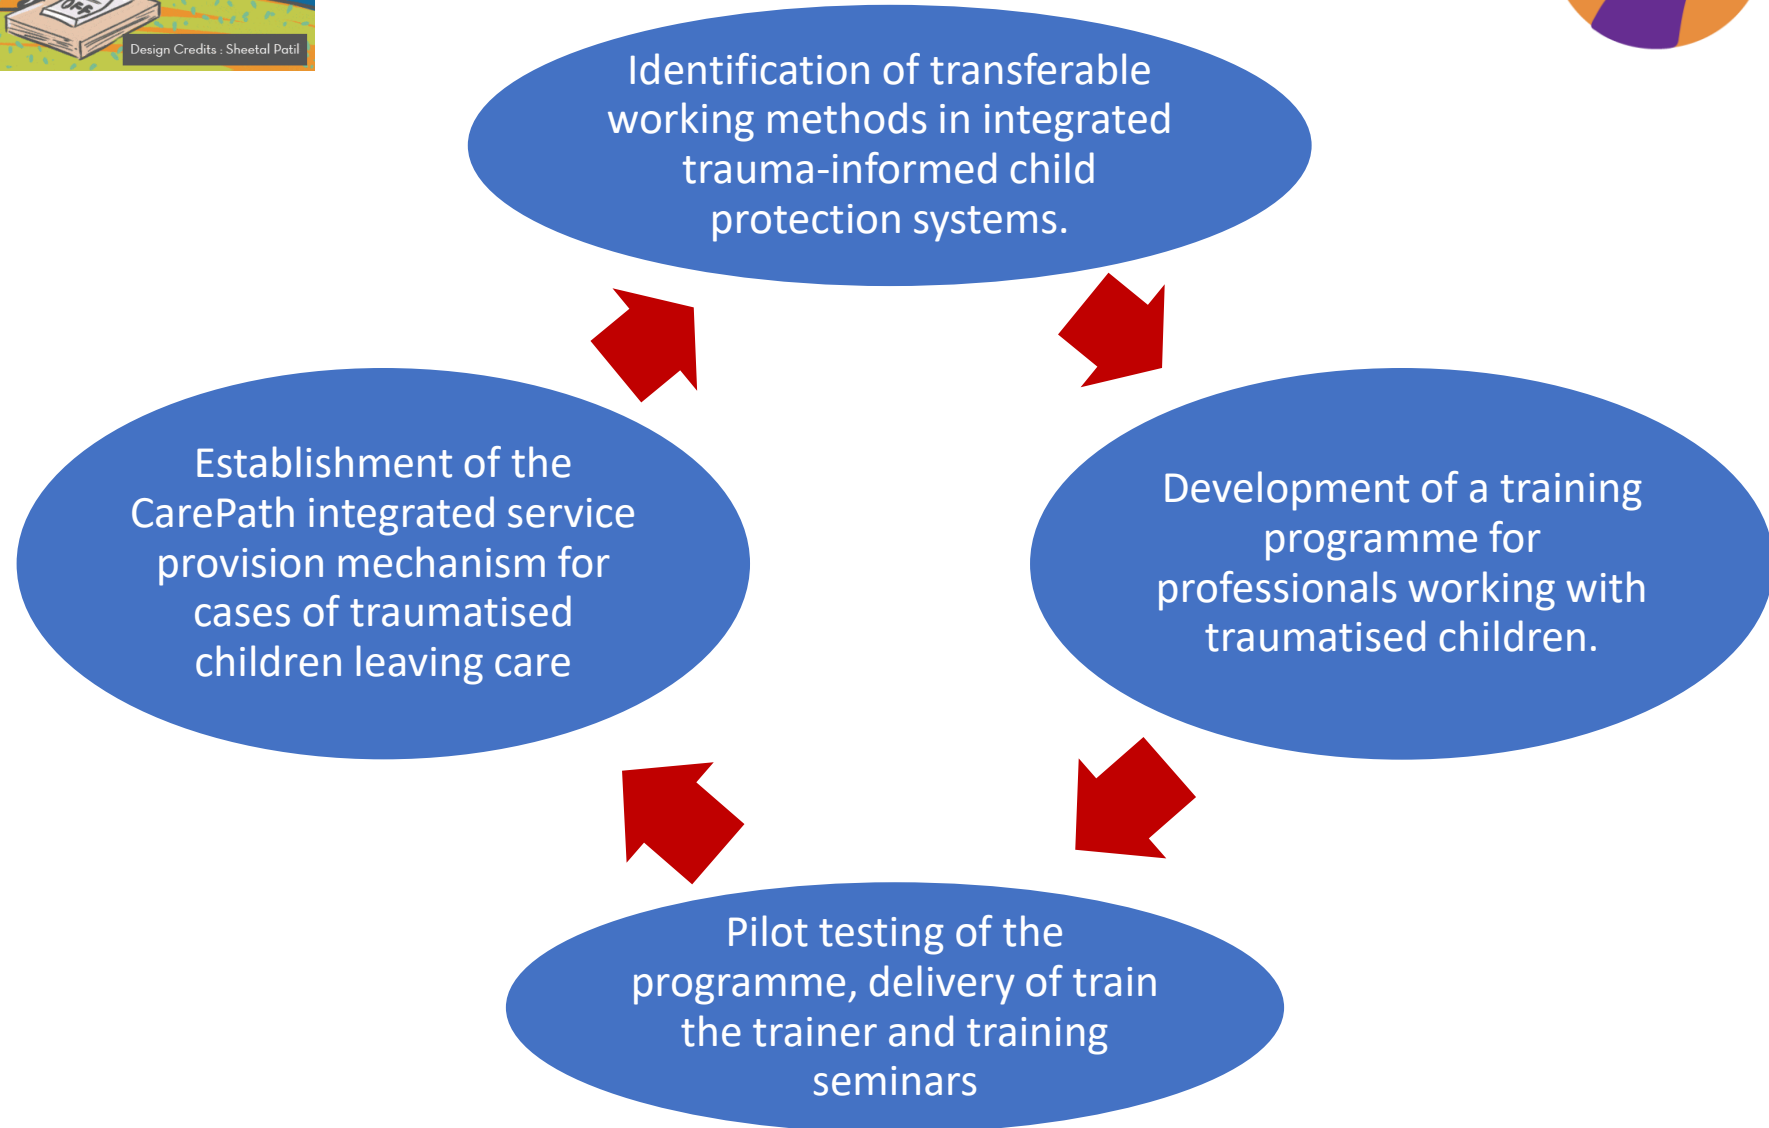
OFF

Design Credits : Sheetal Patil

Identification of transferable working methods in integrated trauma-informed child protection systems.

Development of a training programme for professionals working with traumatised children.

Pilot testing of the programme, delivery of train the trainer and training seminars

Establishment of the CarePath integrated service provision mechanism for cases of traumatised children leaving care